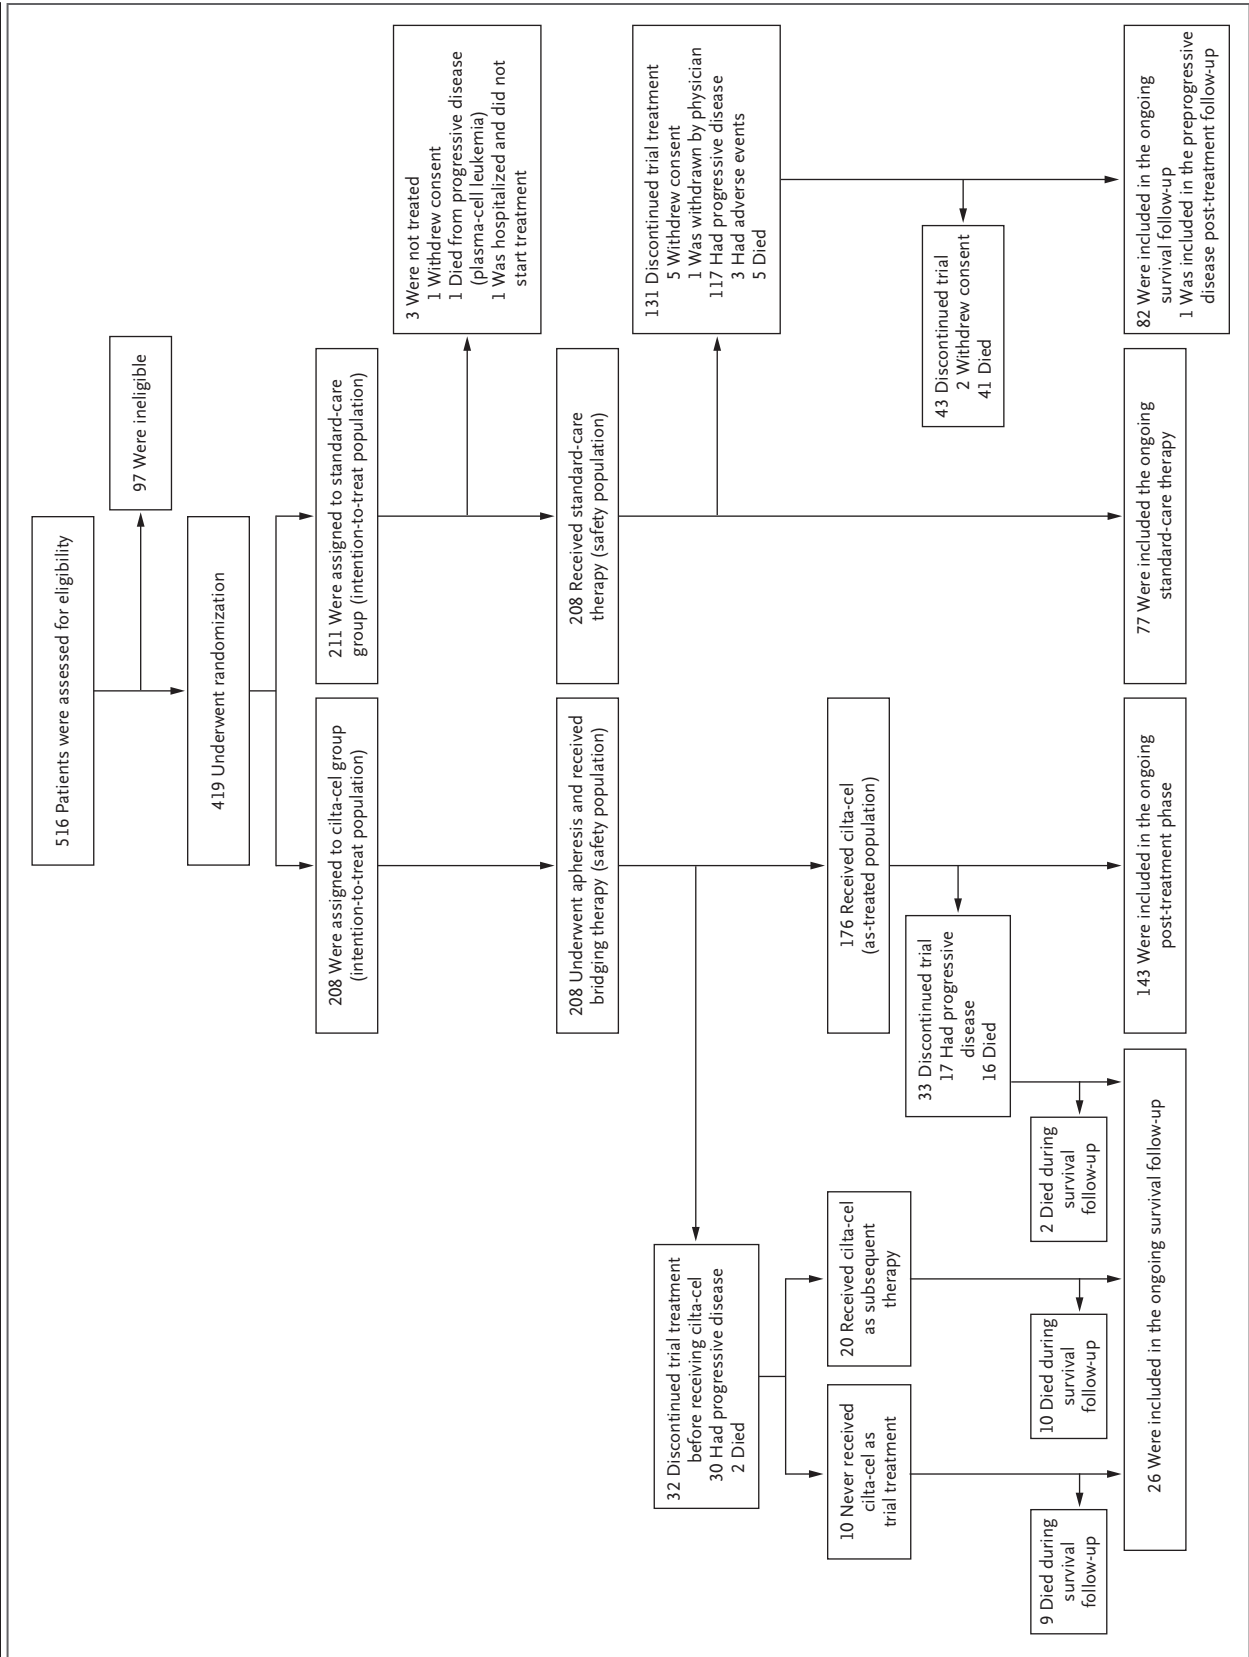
516 Patients were assessed for eligibility

97 Were ineligible

419 Underwent randomization

208 Were assigned to cilta-cel group (intention-to-treat population)

211 Were assigned to standard-care group (intention-to-treat population)

3 Were not treated
1 Withdrew consent
1 Died from progressive disease (plasma-cell leukemia)
1 Was hospitalized and did not start treatment

208 Underwent apheresis and received bridging therapy (safety population)

208 Received standard-care therapy (safety population)

131 Discontinued trial treatment
5 Withdrew consent
1 Was withdrawn by physician
117 Had progressive disease
3 Had adverse events
5 Died

176 Received cilta-cel (as-treated population)

43 Discontinued trial
2 Withdrew consent
41 Died

143 Were included in the ongoing post-treatment phase

77 Were included the ongoing standard-care therapy

82 Were included in the ongoing survival follow-up
1 Was included in the preprogressive disease post-treatment follow-up

33 Discontinued trial
17 Had progressive disease
16 Died

32 Discontinued trial treatment before receiving cilta-cel
30 Had progressive disease
2 Died

10 Never received cilta-cel as trial treatment

20 Received cilta-cel as subsequent therapy

9 Died during survival follow-up

10 Died during survival follow-up

2 Died during survival follow-up

26 Were included in the ongoing survival follow-up